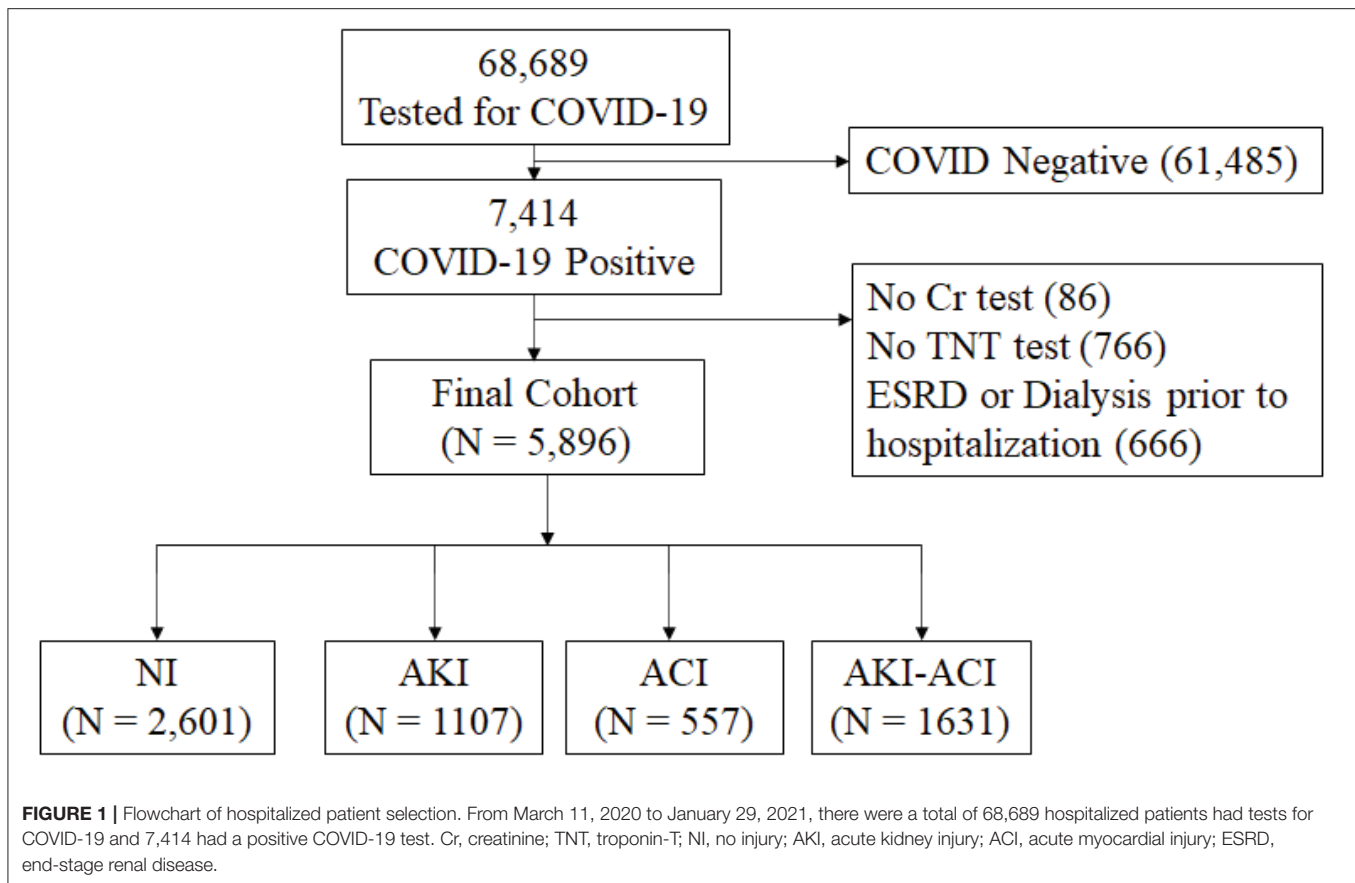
68,689
Tested for COVID-19

COVID Negative (61,485)

7,414
COVID-19 Positive

No Cr test (86)
No TNT test (766)
ESRD or Dialysis prior to hospitalization (666)

Final Cohort
(N = 5,896)

NI
(N = 2,601)

AKI
(N = 1107)

ACI
(N = 557)

AKI-ACI
(N = 1631)

**FIGURE 1 |** Flowchart of hospitalized patient selection. From March 11, 2020 to January 29, 2021, there were a total of 68,689 hospitalized patients had tests for COVID-19 and 7,414 had a positive COVID-19 test. Cr, creatinine; TNT, troponin-T; NI, no injury; AKI, acute kidney injury; ACI, acute myocardial injury; ESRD, end-stage renal disease.